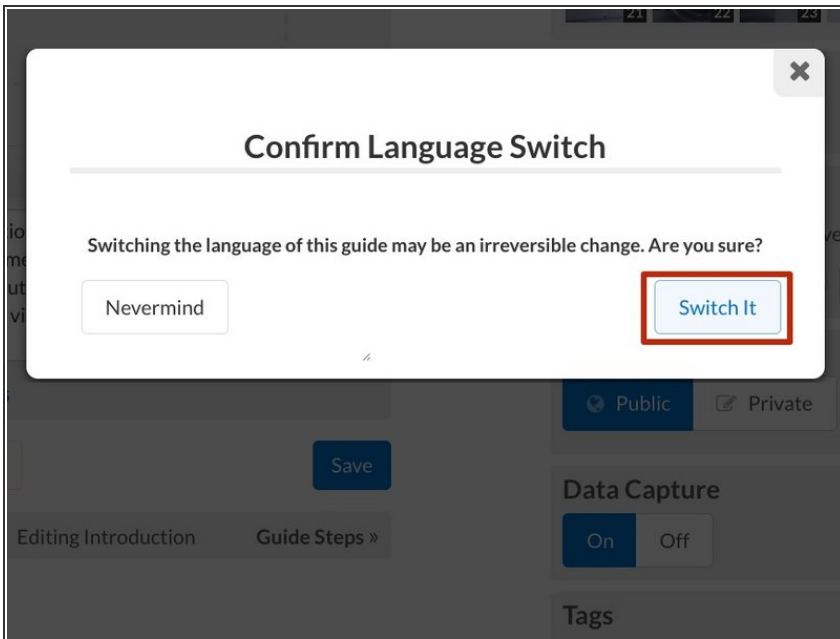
21 22 23

×

Confirm Language Switch

Switching the language of this guide may be an irreversible change. Are you sure?

Nevermind

Switch It

Public

Private

Save

Data Capture

On

Off

Editing Introduction

Guide Steps »

Tags